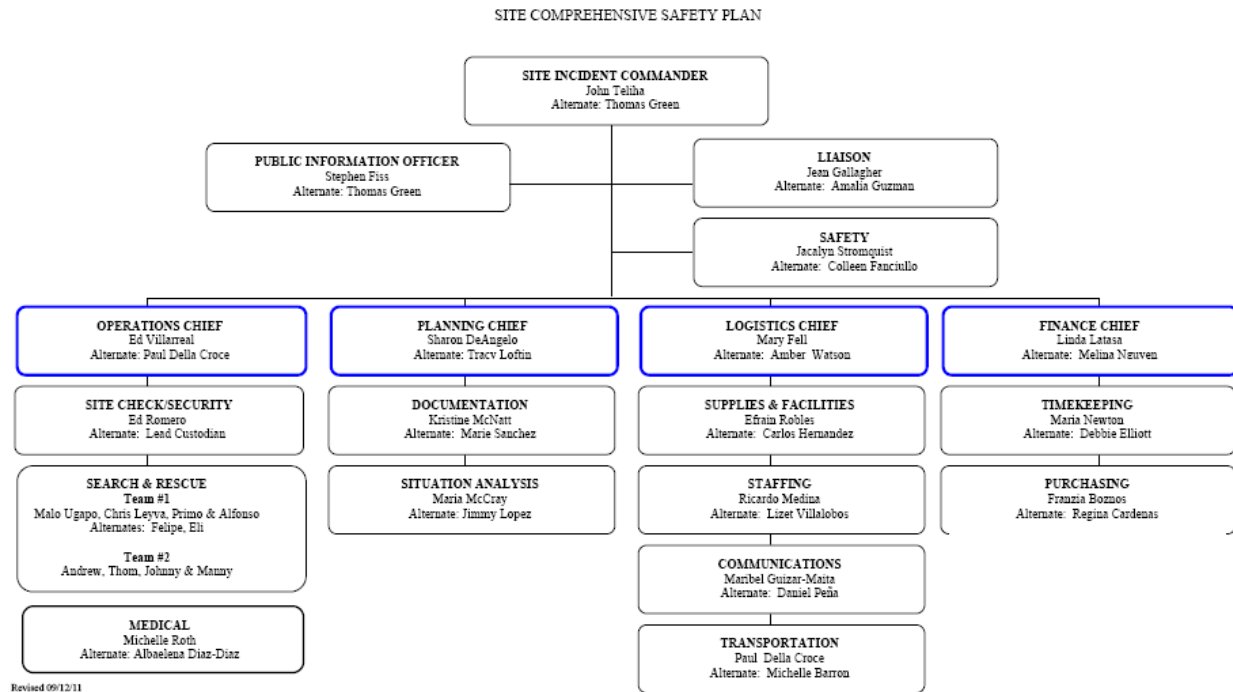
SITE COMPREHENSIVE SAFETY PLAN

SITE INCIDENT COMMANDER
John Teliha
Alternate: Thomas Green

PUBLIC INFORMATION OFFICER
Stephen Fiss
Alternate: Thomas Green

LIAISON
Jean Gallagher
Alternate: Amalia Guzman

SAFETY
Jacalyn Stromquist
Alternate: Colleen Fanciullo

OPERATIONS CHIEF
Ed Villarreal
Alternate: Paul Della Croce

SITE CHECK/SECURITY
Ed Romero
Alternate: Lead Custodian

SEARCH & RESCUE
Team #1
Malo Ugapo, Chris Leyva, Primo & Alfonso
Alternates: Felipe, Eli

Team #2
Andrew, Thom, Johnny & Manny

MEDICAL
Michelle Roth
Alternate: Albaelena Diaz-Diaz

PLANNING CHIEF
Sharon DeAngelo
Alternate: Tracy Loftin

DOCUMENTATION
Kristine McNatt
Alternate: Marie Sanchez

SITUATION ANALYSIS
Maria McCray
Alternate: Jimmy Lopez

LOGISTICS CHIEF
Mary Fell
Alternate: Amber Watson

SUPPLIES & FACILITIES
Efrain Robles
Alternate: Carlos Hernandez

STAFFING
Ricardo Medina
Alternate: Lizet Villalobos

COMMUNICATIONS
Maribel Guizar-Maita
Alternate: Daniel Peña

TRANSPORTATION
Paul Della Croce
Alternate: Michelle Barron

FINANCE CHIEF
Linda Latasa
Alternate: Melina Nguyen

TIMEKEEPING
Maria Newton
Alternate: Debbie Elliott

PURCHASING
Franzia Bozmos
Alternate: Regina Cardenas

Revised 09/12/11